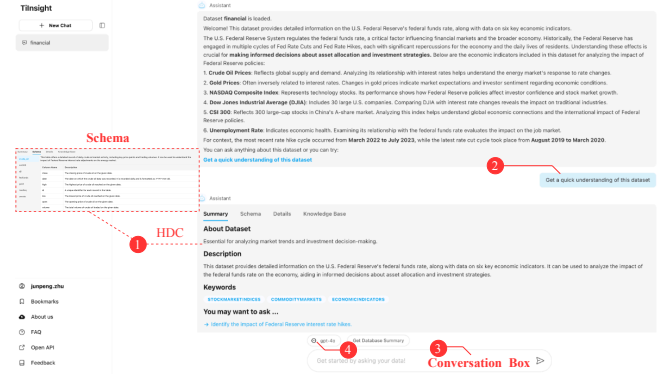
Tiinsight

+ New Chat

financial

Schema

HDC

1

junpeng.zhu

Bookmarks

About us

FAQ

Open API

Feedback

Assistant

Dataset **financial** is loaded.

Welcome! This dataset provides detailed information on the U.S. Federal Reserve's federal funds rate, along with data on six key economic indicators.

The U.S. Federal Reserve System regulates the federal funds rate, a critical factor influencing financial markets and the broader economy. Historically, the Federal Reserve has engaged in multiple cycles of Fed Rate Cuts and Fed Rate Hikes, each with significant repercussions for the economy and the daily lives of residents. Understanding these effects is crucial for **making informed decisions about asset allocation and investment strategies.** Below are the economic indicators included in this dataset for analyzing the impact of Federal Reserve policies:

1. **Crude Oil Prices**: Reflects global supply and demand. Analyzing its relationship with interest rates helps understand the energy market's response to rate changes.

2. **Gold Prices**: Often inversely related to interest rates. Changes in gold prices indicate market expectations and investor sentiment regarding economic conditions.

3. **NASDAQ Composite Index**: Represents technology stocks. Its performance shows how Federal Reserve policies affect investor confidence and stock market growth.

4. **Dow Jones Industrial Average (DJIA)**: Includes 30 large U.S. companies. Comparing DJIA with interest rate changes reveals the impact on traditional industries.

5. **CSI 300**: Reflects 300 large-cap stocks in China's A-share market. Analyzing this index helps understand global economic connections and the international impact of Federal Reserve policies.

6. **Unemployment Rate**: Indicates economic health. Examining its relationship with the federal funds rate evaluates the impact on the job market.

For context, the most recent rate hike cycle occurred from **March 2022 to July 2023**, while the latest rate cut cycle took place from **August 2019 to March 2020**.

You can ask anything about this dataset or you can try:

Get a quick understanding of this dataset

2

Get a quick understanding of this dataset

Assistant

Summary Schema Details Knowledge Base

**About Dataset**

Essential for analyzing market trends and investment decision-making.

**Description**

This dataset provides detailed information on the U.S. Federal Reserve's federal funds rate, along with data on six key economic indicators. It can be used to analyze the impact of the federal funds rate on the economy, aiding in informed decisions about asset allocation and investment strategies.

**Keywords**

STOCKMARKETINDICES COMMODITYMARKETS ECONOMICINDICATORS

**You may want to ask ...**

→ Identify the impact of Federal Reserve interest rate hikes.

gpt-4o Get Database Summary

4

3

Conversation Box

Get started by asking your data!